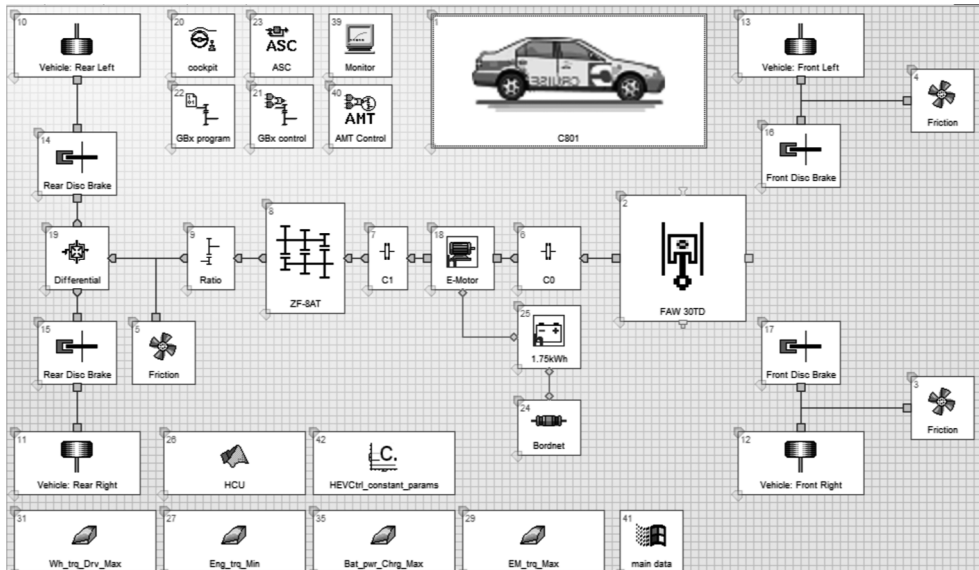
10
Vehicle: Rear Left

20
cockpit

23
ASC
ASC

39
Monitor

1
CS01

13
Vehicle: Front Left

4
Friction

22
GBx program

21
GBx control

40
AMT
AMT Control

14
Rear Disc Brake

16
Front Disc Brake

2
FAW 30TD

19
Differential

9
Ratio

8
ZF-8AT

7
C1

18
E-Motor

6
C0

25
1.75kWh

15
Rear Disc Brake

5
Friction

17
Front Disc Brake

3
Friction

24
Bordnet

11
Vehicle: Rear Right

26
HCU

42
C.
HEVCtrl_constant_params

12
Vehicle: Front Right

31
Wh_trq_Drv_Max

27
Eng_trq_Min

35
Bat_pwr_Chrg_Max

29
EM_trq_Max

41
main data